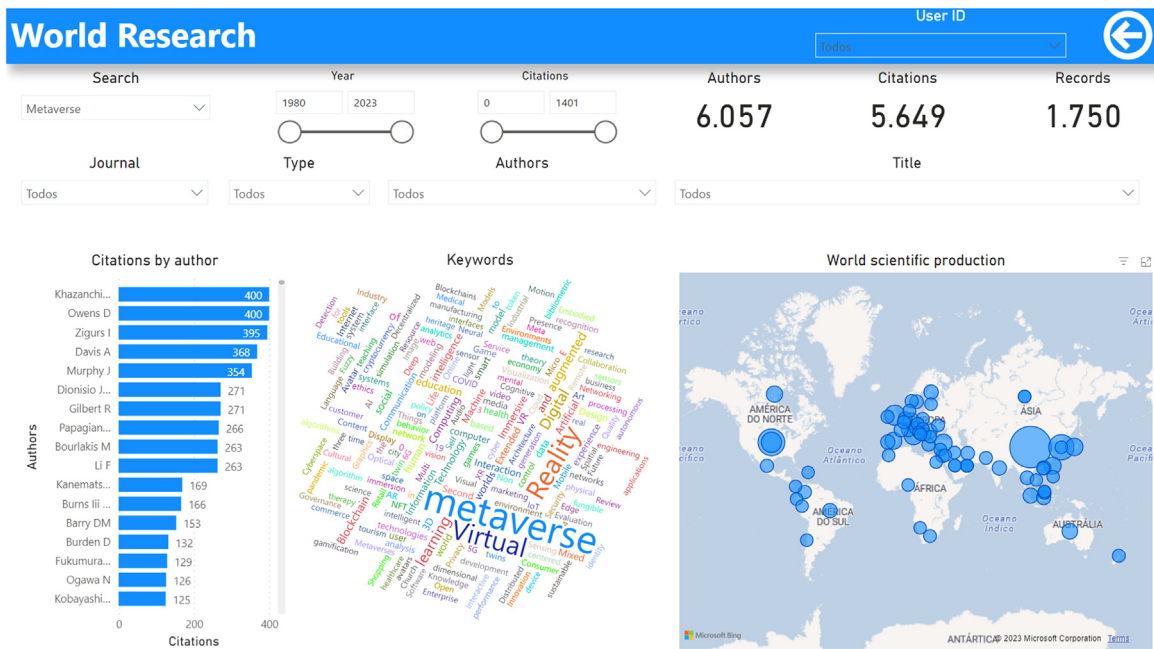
World Research

User ID
Todos

Search
Metaverse

Year
1980 2023

Citations
0 1401

Authors
6.057

Citations
5.649

Records
1.750

Journal
Todos

Type
Todos

Authors
Todos

Title
Todos

Citations by author

| Authors | Citations |
|---|---|
| Khazanchi... | 400 |
| Owens D | 400 |
| Zigurs I | 395 |
| Davis A | 368 |
| Murphy J | 354 |
| Dionisio J... | 271 |
| Gilbert R | 271 |
| Papagian... | 266 |
| Bourlakis M | 263 |
| Li F | 263 |
| Kanemats... | 169 |
| Burns Iii ... | 166 |
| Barry DM | 153 |
| Burden D | 132 |
| Fukumura... | 129 |
| Ogawa N | 126 |
| Kobayashi... | 125 |

0 200 400
Citations

Keywords

metaverse Virtual Reality Digital augmented Blockchain learning education Intelligence Artificial Computing Interaction social Immersive Mixed Industry Blockchains Medical Motion bibliometric Embodied recognition Presence model Environments management theory research business Collaboration Networking processing engineering applications autonomous Review physical tangible Edge marketing Second worlds network Technology Information communication Content customer systems simulation cryptocurrency Detection Educational Avatar Language Framework Cyberspace Cultural Governance commerce gamification Shopping Metaverses analysis technologies intelligent NFT immersion space city Optical Display algorithm science tourism user Knowledge dimensional development twins Consumer sustainable device Distributed Enterprise Open COVID video mental health economy Art Design Quality Future Cognitive Evaluation generation Security Sensing

World scientific production

Oceano Pacífico
AMÉRICA DO NORTE
Oceano Atlântico
ÁFRICA
AMÉRICA DO SUL
EUROPA
ÁSIA
Oceano Índico
AUSTRÁLIA
ANTÁRTICA
Microsoft Bing
© 2023 Microsoft Corporation Terms